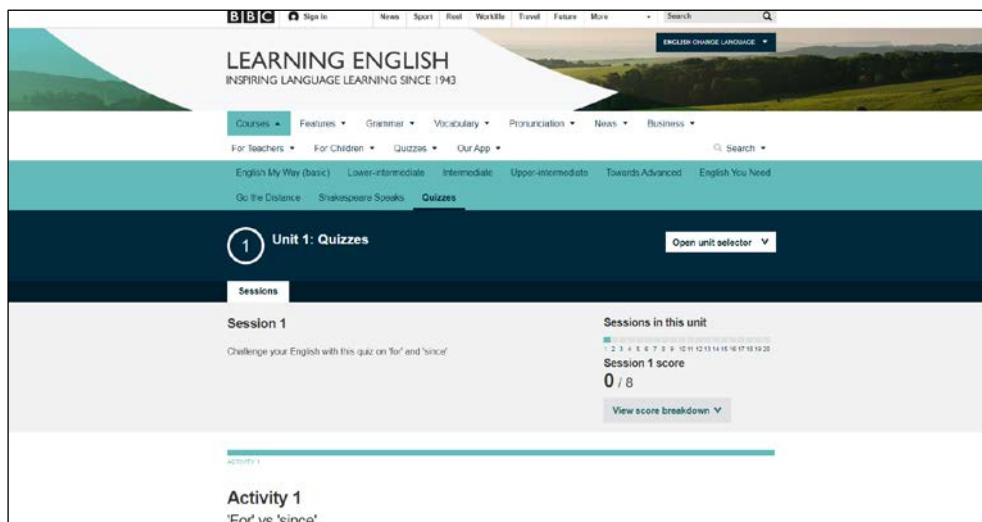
BBC Sign in News Sport Reel Worklife Travel Future More Search

ENGLISH CHANGE LANGUAGE

LEARNING ENGLISH
INSPIRING LANGUAGE LEARNING SINCE 1943

Courses Features Grammar Vocabulary Pronunciation News Business
For Teachers For Children Quizzes Our App Search

English My Way (basic) Lower-intermediate Intermediate Upper-intermediate Towards Advanced English You Need
Go the Distance Shakespeare Speaks Quizzes

1 Unit 1: Quizzes

Open unit selector

Sessions

Session 1

Challenge your English with this quiz on 'for' and 'since'

Sessions in this unit
1 2 3 4 5 6 7 8 9 10 11 12 13 14 15 16 17 18 19 20

Session 1 score
0 / 8

View score breakdown

ACTIVITY 1

Activity 1
'For' vs 'since'